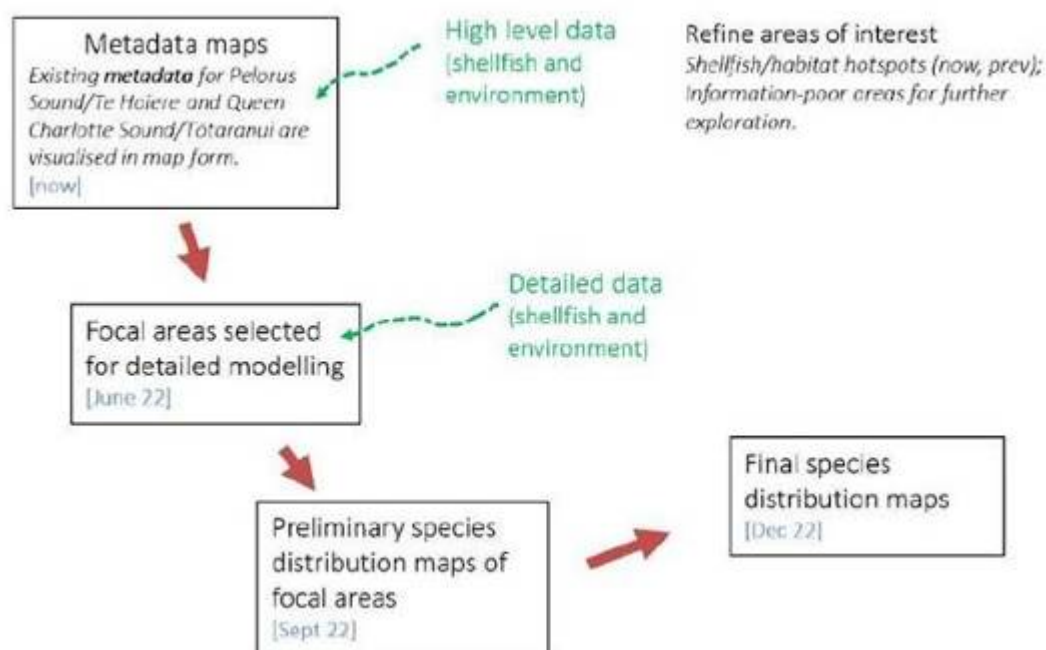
Metadata maps
*Existing **metadata** for Pelorus Sound/Te Hoiere and Queen Charlotte Sound/Tōtaranui are visualised in map form.*
[now]

High level data (shellfish and environment)

Refine areas of interest
*Shellfish/habitat hotspots (now, prev); Information-poor areas for further exploration.*

Detailed data (shellfish and environment)

Focal areas selected for detailed modelling
[June 22]

Preliminary species distribution maps of focal areas
[Sept 22]

Final species distribution maps
[Dec 22]